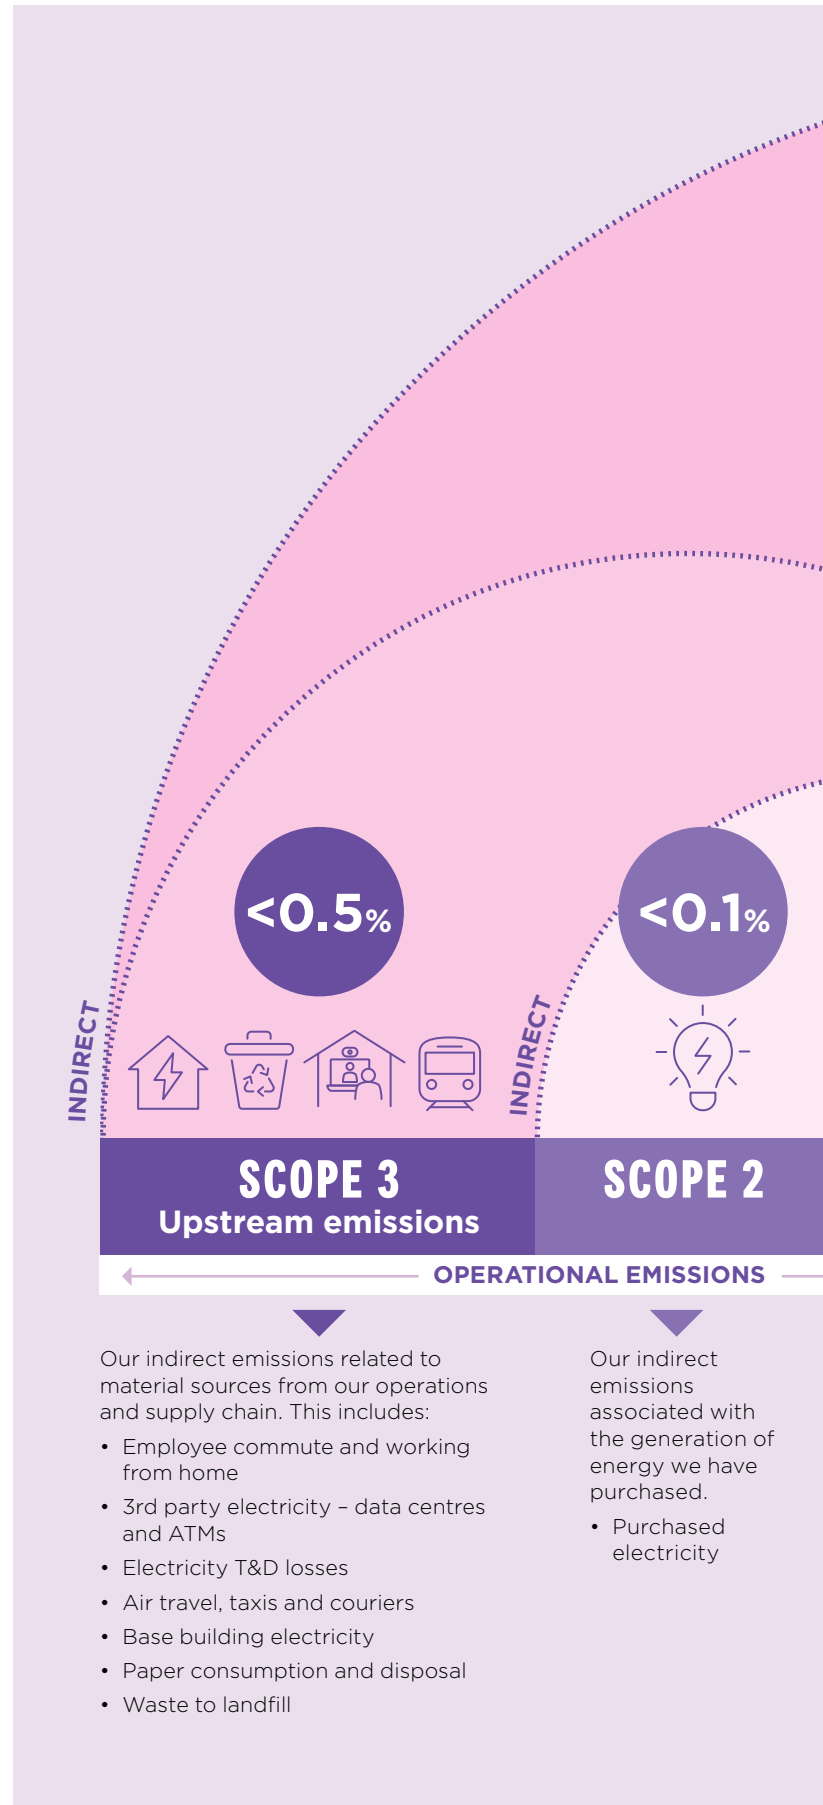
<0.5%

<0.1%

INDIRECT

INDIRECT

SCOPE 3
Upstream emissions

SCOPE 2

OPERATIONAL EMISSIONS

Our indirect emissions related to material sources from our operations and supply chain. This includes:

- Employee commute and working from home
- 3rd party electricity – data centres and ATMs
- Electricity T&D losses
- Air travel, taxis and couriers
- Base building electricity
- Paper consumption and disposal
- Waste to landfill

Our indirect emissions associated with the generation of energy we have purchased.

- Purchased electricity